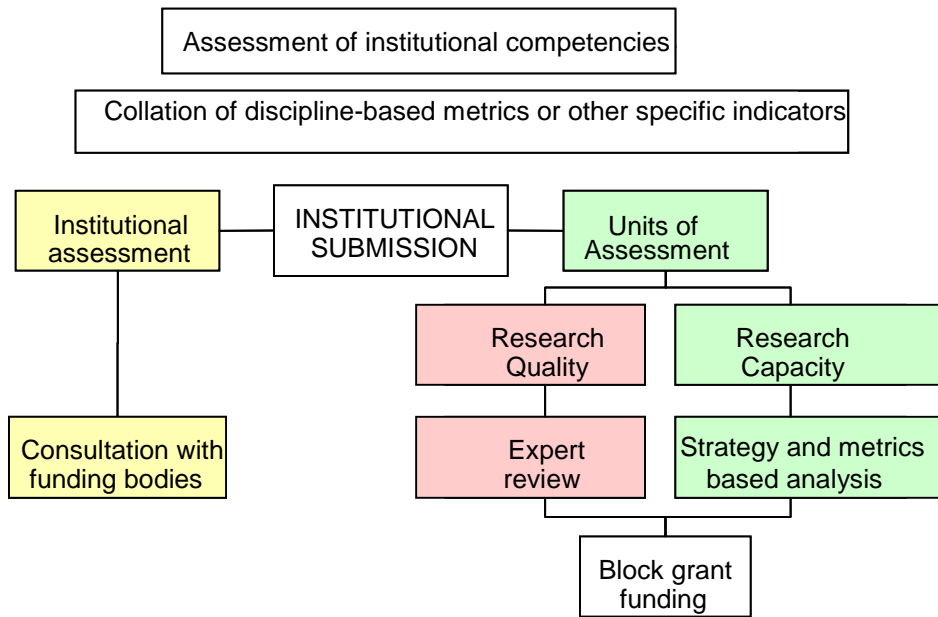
Assessment of institutional competencies

Collation of discipline-based metrics or other specific indicators

Institutional assessment

INSTITUTIONAL SUBMISSION

Units of Assessment

Research Quality

Research Capacity

Consultation with funding bodies

Expert review

Strategy and metrics based analysis

Block grant funding